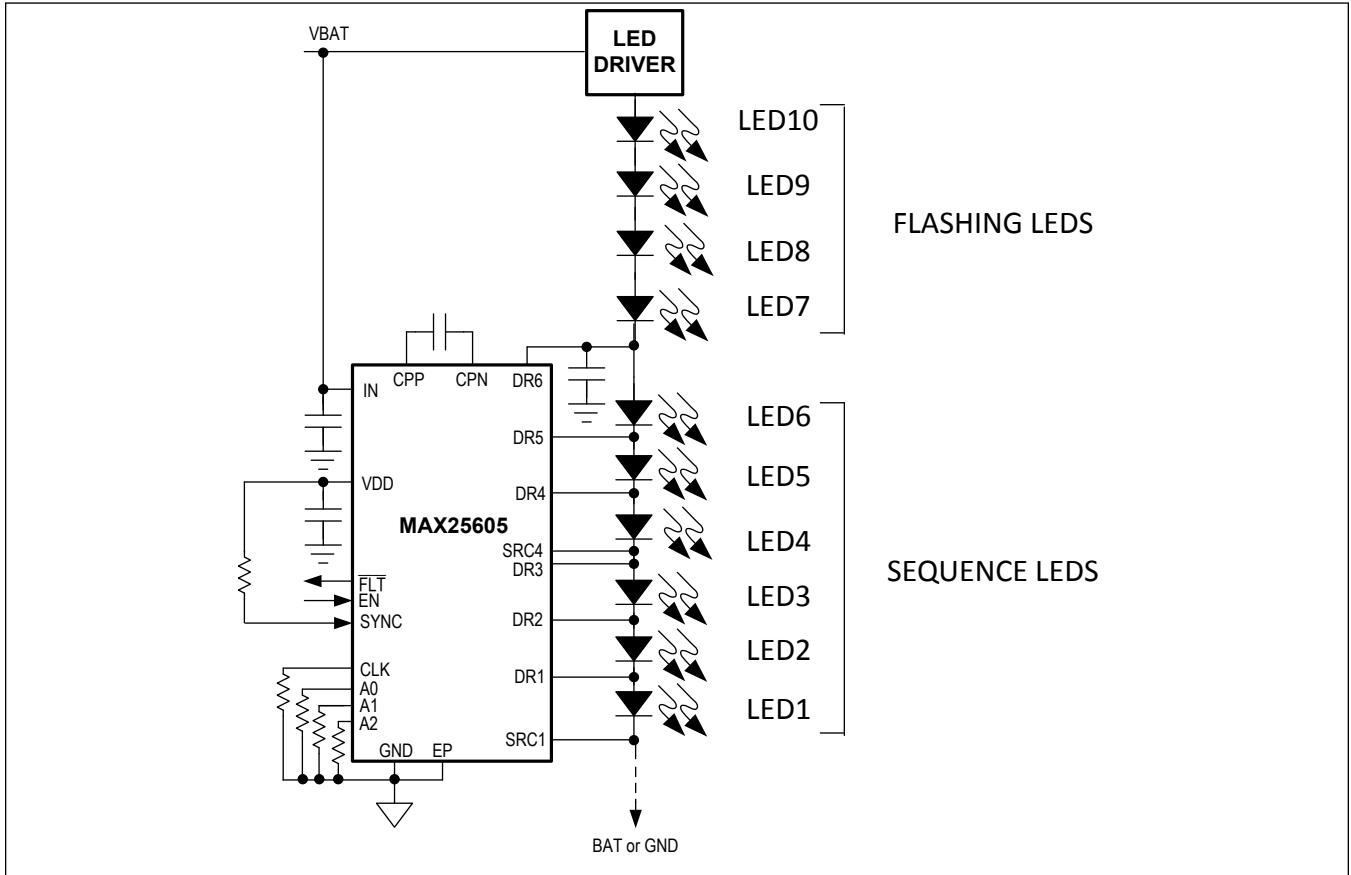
VBAT

LED DRIVER

LED10

LED9

LED8

LED7

FLASHING LEDS

CPP CPN DR6

IN

DR5

LED6

VDD

DR4

LED5

MAX25605

SRC4

DR3

LED4

$\overline{FLT}$

EN

SYNC

DR2

LED3

SEQUENCE LEDS

CLK

A0

A1

A2

DR1

LED2

LED1

SRC1

GND EP

BAT or GND